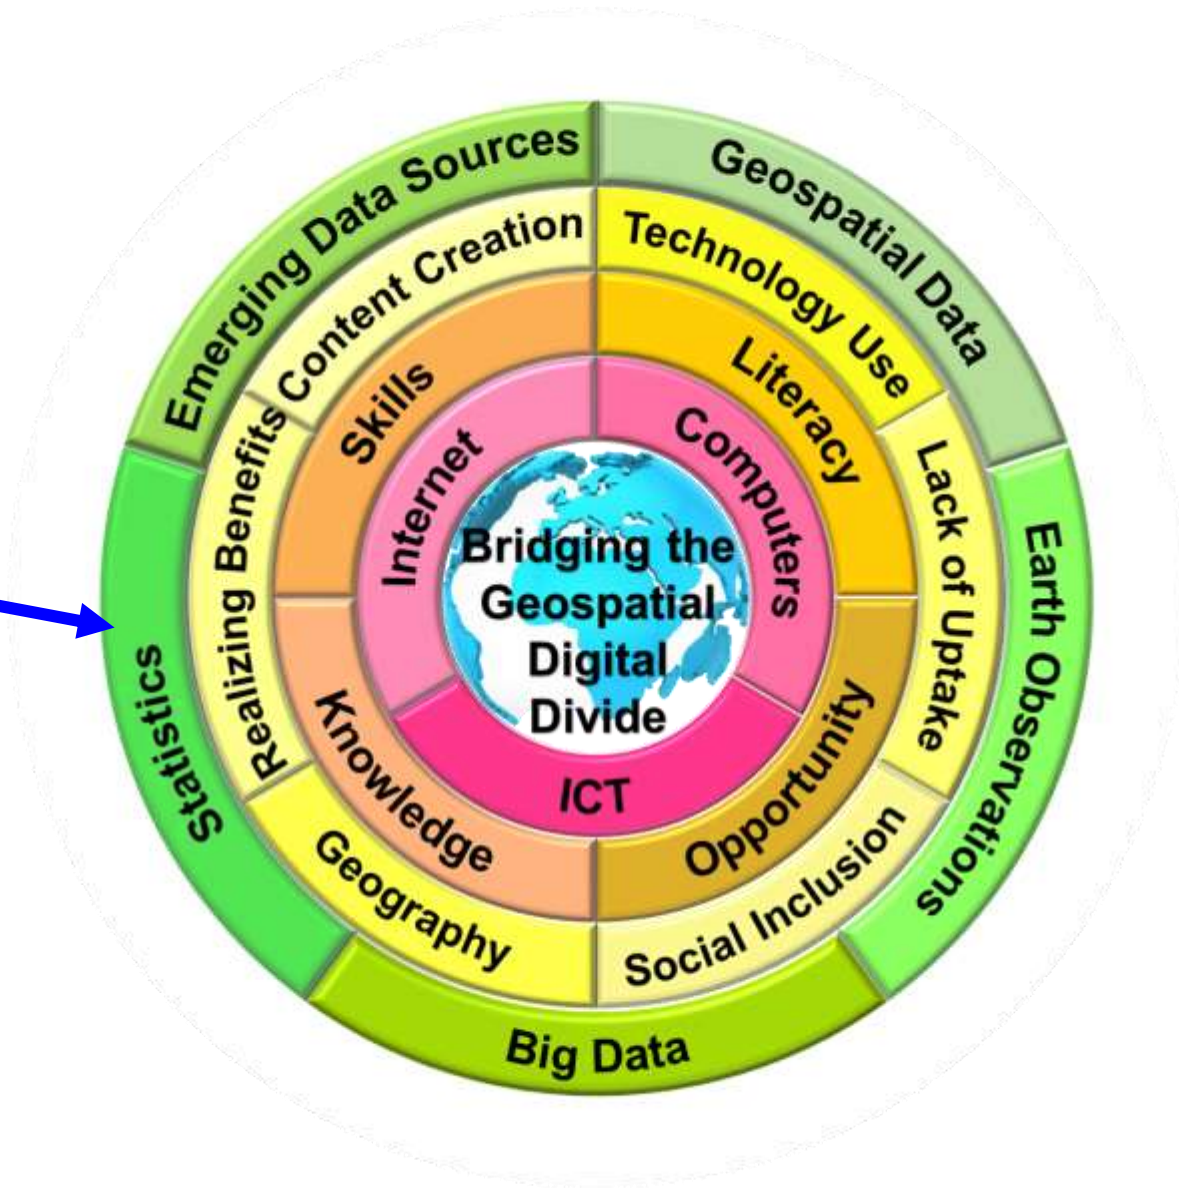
Bridging the Geospatial Digital Divide

Internet
Computers
ICT

Skills
Literacy
Opportunity
Knowledge

Content Creation
Technology Use
Lack of Uptake
Social Inclusion
Geography
Realizing Benefits

Emerging Data Sources
Geospatial Data
Earth Observations
Big Data
Statistics